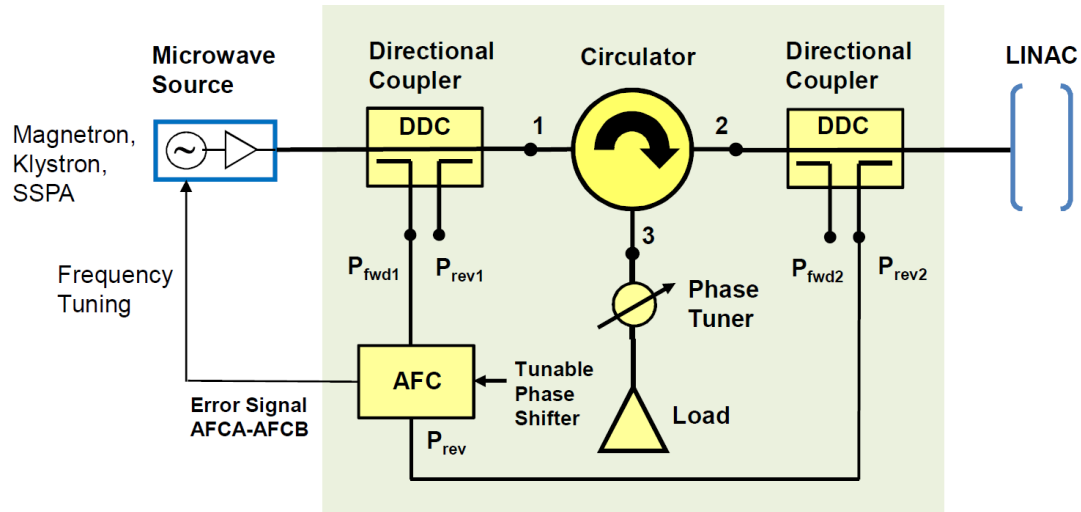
Microwave Source

Magnetron, Klystron, SSPA

Frequency Tuning

Directional Coupler

DDC

Circulator

Directional Coupler

DDC

LINAC

1

2

3

$P_{fwd1}$

$P_{rev1}$

$P_{fwd2}$

$P_{rev2}$

Phase Tuner

AFC

Tunable Phase Shifter

Load

Error Signal AFCA-AFCB

$P_{rev}$